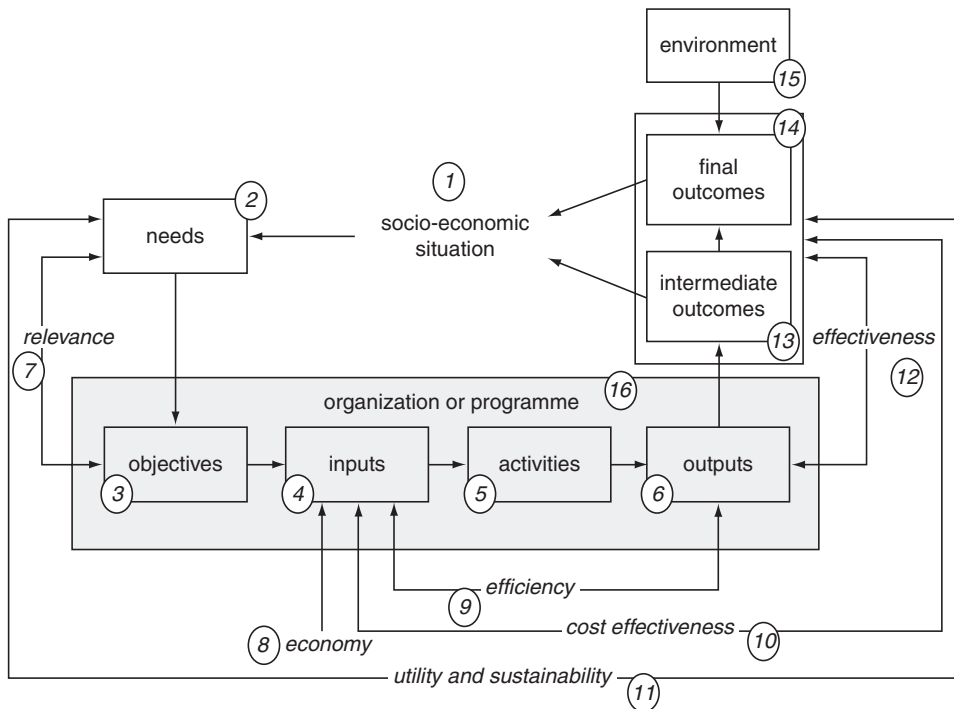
environment
15
14
1
socio-economic situation
final outcomes
2
needs
intermediate outcomes
relevance
13
effectiveness
7
12
organization or programme
16
objectives
inputs
activities
outputs
3
4
5
6
efficiency
9
cost effectiveness
8
economy
10
utility and sustainability
11